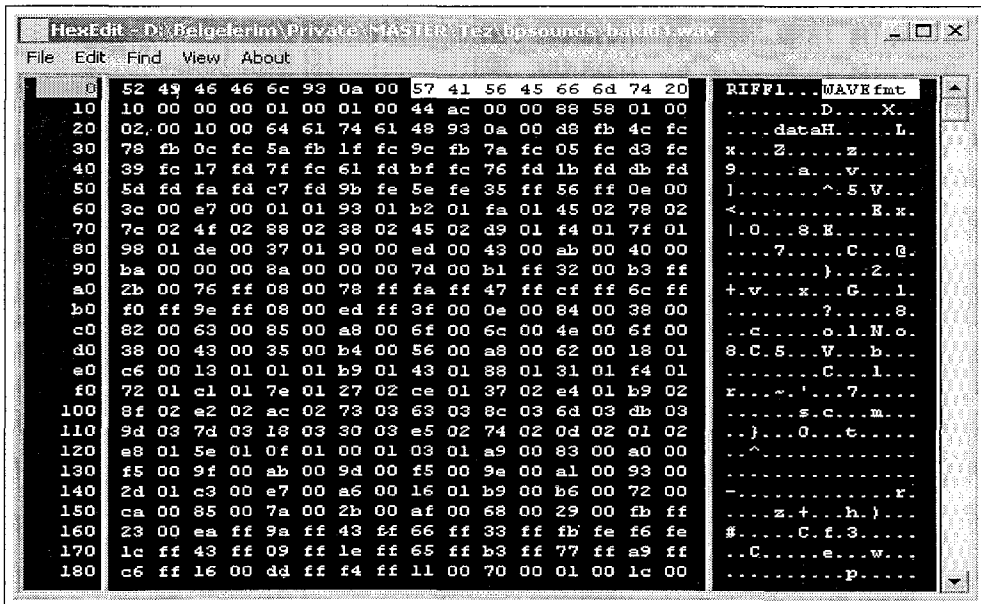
HexEdit - D:\Belgelerim\Private\MASTER\Tez\bpsounds\bak103.wav

File Edit Find View About

| | | |
|---|---|---|
| 0 | 52 49 46 46 6c 93 0a 00 57 41 56 45 66 6d 74 20 | RIFFl...WAVEfmt |
| 10 | 10 00 00 00 01 00 01 00 44 ac 00 00 88 58 01 00 | ........D....X.. |
| 20 | 02 00 10 00 64 61 74 61 48 93 0a 00 d8 fb 4c fc | ....dataH.....L. |
| 30 | 78 fb 0c fc 5a fb 1f fc 9c fb 7a fc 05 fc d3 fc | x...Z.....z..... |
| 40 | 39 fc 17 fd 7f fc 61 fd bf fc 76 fd 1b fd db fd | 9.....a...v..... |
| 50 | 5d fd fa fd c7 fd 9b fe 5e fe 35 ff 56 ff 0e 00 | ].......^.5.V... |
| 60 | 3c 00 e7 00 01 01 93 01 b2 01 fa 01 45 02 78 02 | <...........E.x. |
| 70 | 7c 02 4f 02 88 02 38 02 45 02 d9 01 f4 01 7f 01 | \|.O...8.E...... |
| 80 | 98 01 de 00 37 01 90 00 ed 00 43 00 ab 00 40 00 | ....7.....C...@. |
| 90 | ba 00 00 00 8a 00 00 00 7d 00 b1 ff 32 00 b3 ff | ........}...2... |
| a0 | 2b 00 76 ff 08 00 78 ff fa ff 47 ff cf ff 6c ff | +.v...x...G...l. |
| b0 | f0 ff 9e ff 08 00 ed ff 3f 00 0e 00 84 00 38 00 | ........?.....8. |
| c0 | 82 00 63 00 85 00 a8 00 6f 00 6c 00 4e 00 6f 00 | ..c.....o.l.N.o. |
| d0 | 38 00 43 00 35 00 b4 00 56 00 a8 00 62 00 18 01 | 8.C.5...V...b... |
| e0 | c6 00 13 01 01 01 b9 01 43 01 88 01 31 01 f4 01 | ........C...1... |
| f0 | 72 01 c1 01 7e 01 27 02 ce 01 37 02 e4 01 b9 02 | r...~.'...7..... |
| 100 | 8f 02 e2 02 ac 02 73 03 63 03 8c 03 6d 03 db 03 | ......s.c...m... |
| 110 | 9d 03 7d 03 18 03 30 03 e5 02 74 02 0d 02 01 02 | ..}...0...t..... |
| 120 | e8 01 5e 01 0f 01 00 01 03 01 a9 00 83 00 a0 00 | ..^............. |
| 130 | f5 00 9f 00 ab 00 9d 00 f5 00 9e 00 a1 00 93 00 | ................ |
| 140 | 2d 01 c3 00 e7 00 a6 00 16 01 b9 00 b6 00 72 00 | -.............r. |
| 150 | ca 00 85 00 7a 00 2b 00 af 00 68 00 29 00 fb ff | ....z.+...h.)... |
| 160 | 23 00 ea ff 9a ff 43 ff 66 ff 33 ff fb fe f6 fe | #.....C.f.3..... |
| 170 | 1c ff 43 ff 09 ff 1e ff 65 ff b3 ff 77 ff a9 ff | ..C.....e...w... |
| 180 | c6 ff 16 00 dd ff f4 ff 11 00 70 00 01 00 1c 00 | ..........p..... |